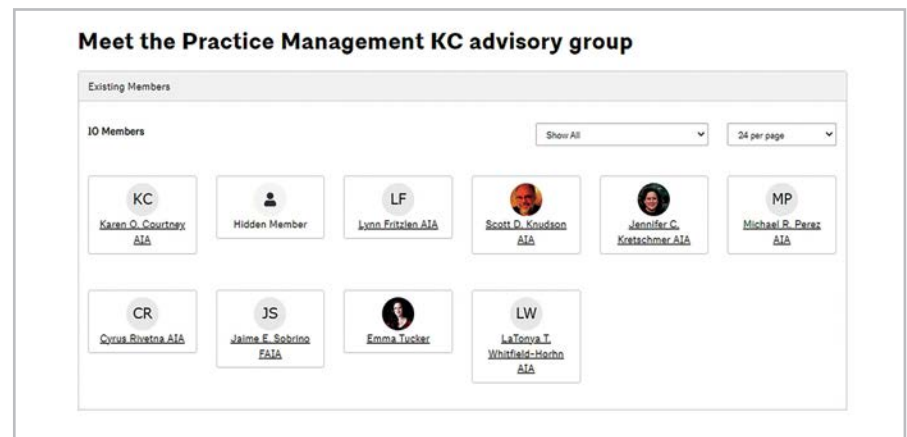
Meet the Practice Management KC advisory group

Existing Members

10 Members

Show All

24 per page

KC
Karen O. Courtney AIA

Hidden Member

LF
Lynn Fritzlen AIA

Scott D. Knudson AIA

Jennifer C. Kretschmer AIA

MP
Michael R. Perez AIA

CR
Cyrus Rivetna AIA

JS
Jaime E. Sobrino FAIA

Emma Tucker

LW
LaTonya T. Whitfield-Horhn AIA